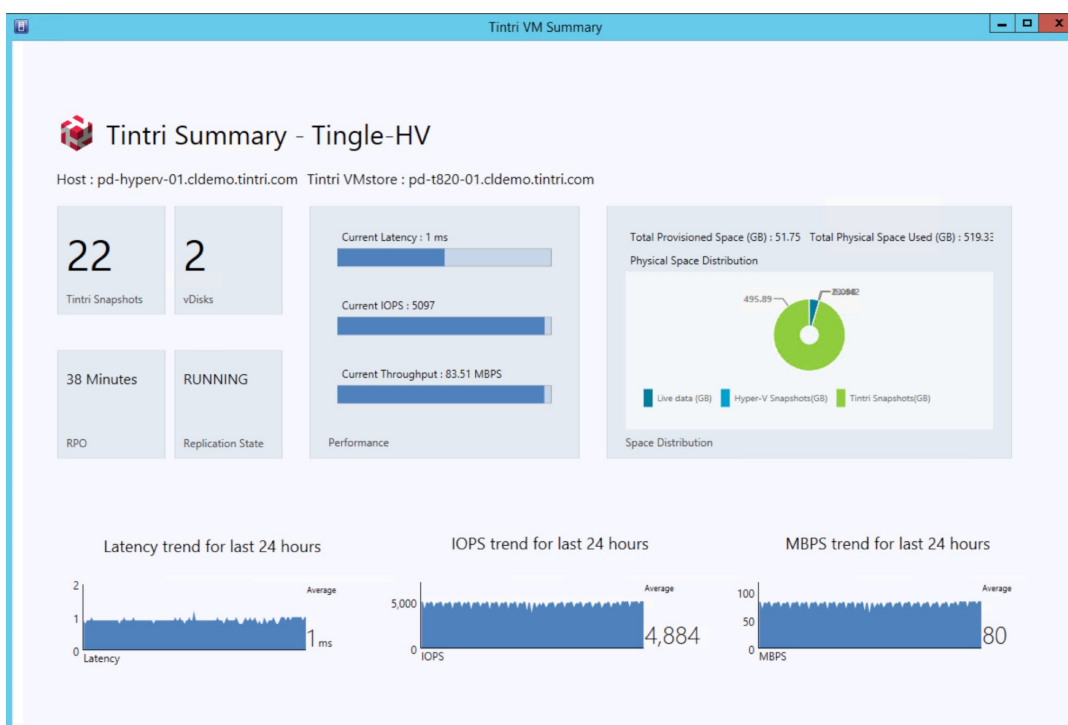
Tintri VM Summary

Tintri Summary - Tingle-HV

Host : pd-hyperv-01.cldemo.tintri.com Tintri VMstore : pd-t820-01.cldemo.tintri.com

22
Tintri Snapshots

2
vDisks

38 Minutes
RPO

RUNNING
Replication State

Current Latency : 1 ms

Current IOPS : 5097

Current Throughput : 83.51 MBPS

Performance

Total Provisioned Space (GB) : 51.75 Total Physical Space Used (GB) : 519.3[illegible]

Physical Space Distribution

495.89

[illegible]

Live data (GB) Hyper-V Snapshots(GB) Tintri Snapshots(GB)

Space Distribution

Latency trend for last 24 hours

2
1
0
Latency
Average
1 ms

IOPS trend for last 24 hours

5,000
0
IOPS
Average
4,884

MBPS trend for last 24 hours

100
50
0
MBPS
Average
80